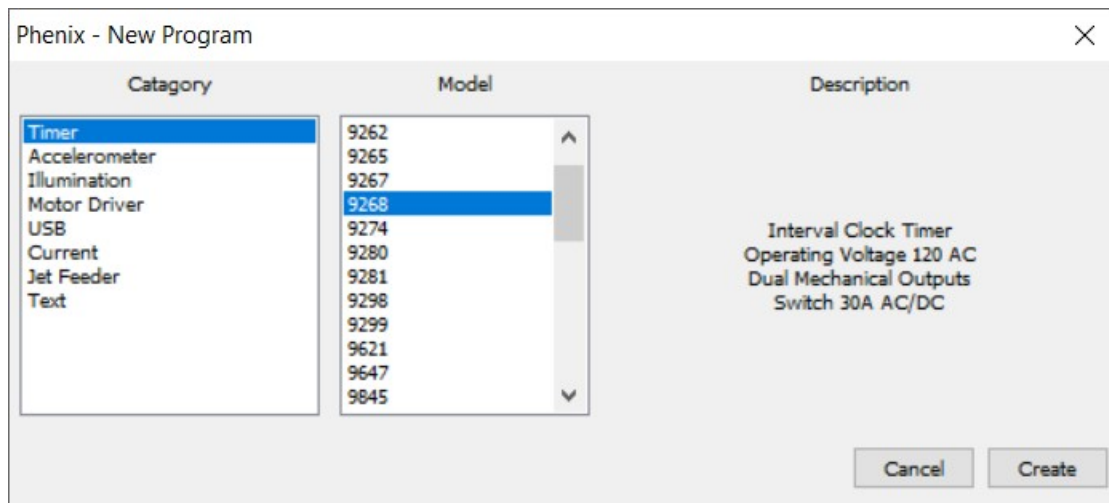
Phenix - New Program

×

Catagory

Timer
Accelerometer
Illumination
Motor Driver
USB
Current
Jet Feeder
Text

Model

9262
9265
9267
9268
9274
9280
9281
9298
9299
9621
9647
9845

Description

Interval Clock Timer
Operating Voltage 120 AC
Dual Mechanical Outputs
Switch 30A AC/DC

Cancel

Create